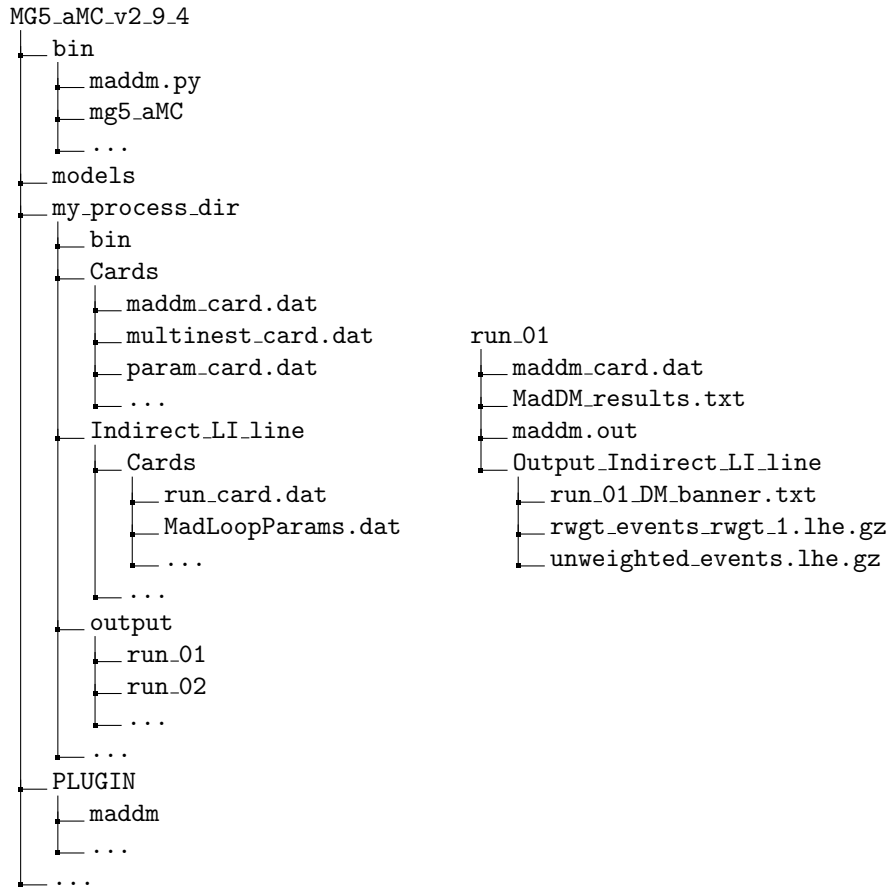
MG5_aMC_v2_9_4
bin
maddm.py
mg5_aMC
...
models
my_process_dir
bin
Cards
maddm_card.dat
multinest_card.dat
param_card.dat
...
Indirect_LI_line
Cards
run_card.dat
MadLoopParams.dat
...
...
output
run_01
run_02
...
...
PLUGIN
maddm
...
...

run_01
maddm_card.dat
MadDM_results.txt
maddm.out
Output_Indirect_LI_line
run_01_DM_banner.txt
rwgt_events_rwgt_1.lhe.gz
unweighted_events.lhe.gz